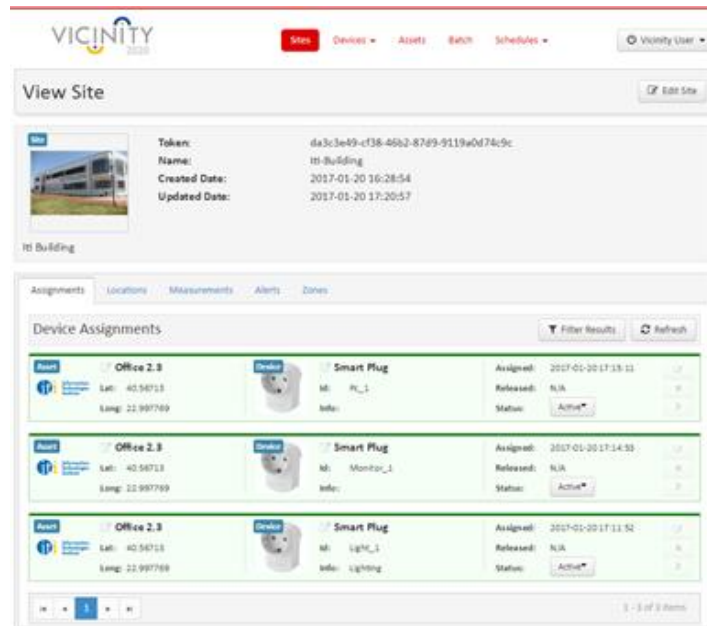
VICINITY 2020

Sites Devices ▾ Assets Batch Schedules ▾

Vicinity User ▾

View Site

Edit Site

Site

Iti Building

Token: da3c3e49-cf38-46b2-87d9-9119a0d74c9c
Name: Iti-Building
Created Date: 2017-01-20 16:28:54
Updated Date: 2017-01-20 17:20:57

Assignments Locations Measurements Alerts Zones

Device Assignments

Filter Results Refresh

Asset
Office 2.3
Lat: 40.56713
Long: 22.997769
Device
Smart Plug
Id: Pc_1
Info:
Assigned: 2017-01-20 17:15:11
Released: N/A
Status: Active

Asset
Office 2.3
Lat: 40.56713
Long: 22.997769
Device
Smart Plug
Id: Monitor_1
Info:
Assigned: 2017-01-20 17:14:55
Released: N/A
Status: Active

Asset
Office 2.3
Lat: 40.56713
Long: 22.997769
Device
Smart Plug
Id: Light_1
Info: Lighting
Assigned: 2017-01-20 17:11:52
Released: N/A
Status: Active

1

1 - 3 of 3 items